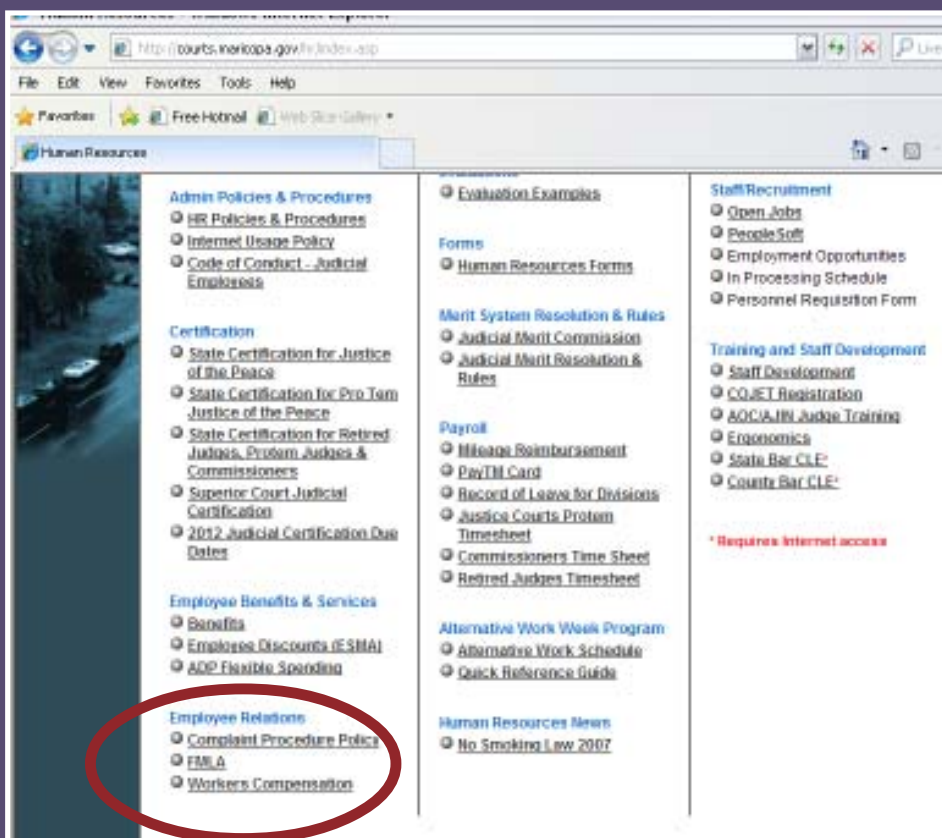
Human Resources - Windows Internet Explorer

http://courts.maricopa.gov/hr/index.asp

File Edit View Favorites Tools Help

Favorites Free Hotmail Web Slice Gallery

Human Resources

Admin Policies & Procedures
HR Policies & Procedures
Internet Usage Policy
Code of Conduct - Judicial Employees

Certification
State Certification for Justice of the Peace
State Certification for Pro Tem Justice of the Peace
State Certification for Retired Judges, Protem Judges & Commissioners
Superior Court Judicial Certification
2012 Judicial Certification Due Dates

Employee Benefits & Services
Benefits
Employee Discounts (ESMA)
ADP Flexible Spending

Employee Relations
Complaint Procedure Policy
FMLA
Workers Compensation

Evaluation Examples

Forms
Human Resources Forms

Merit System Resolution & Rules
Judicial Merit Commission
Judicial Merit Resolution & Rules

Payroll
Mileage Reimbursement
PayTM Card
Record of Leave for Divisions
Justice Courts Protem Timesheet
Commissioners Time Sheet
Retired Judges Timesheet

Alternative Work Week Program
Alternative Work Schedule
Quick Reference Guide

Human Resources News
No Smoking Law 2007

Staff/Recruitment
Open Jobs
PeopleSoft
Employment Opportunities
In Processing Schedule
Personnel Requisition Form

Training and Staff Development
Staff Development
COJET Registration
AOC/AJIN Judge Training
Ergonomics
State Bar CLE*
County Bar CLE*

* Requires Internet access